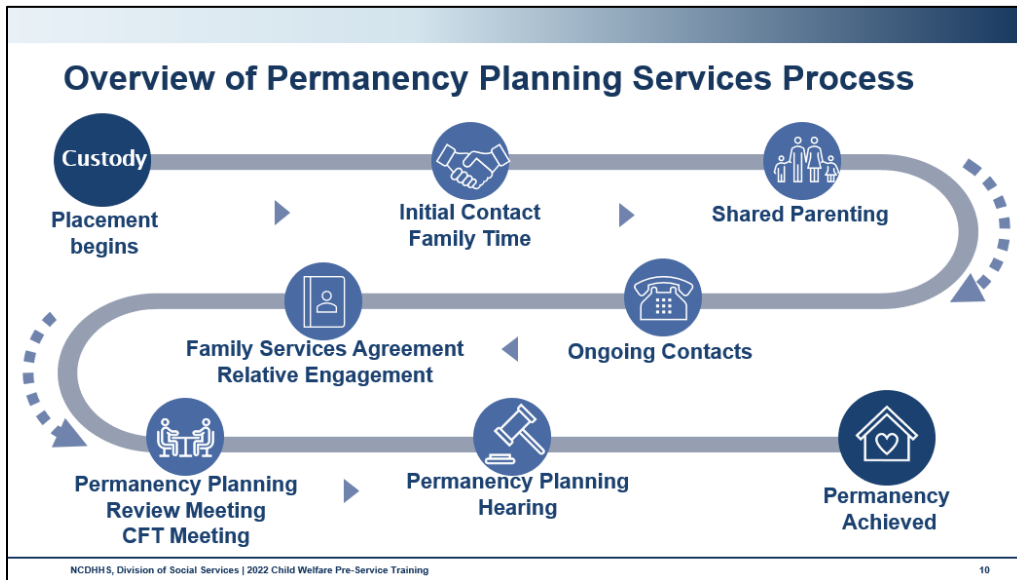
Overview of Permanency Planning Services Process

Custody

Placement begins

Initial Contact
Family Time

Shared Parenting

Family Services Agreement
Relative Engagement

Ongoing Contacts

Permanency Planning Review Meeting
CFT Meeting

Permanency Planning Hearing

Permanency Achieved

NCDHHS, Division of Social Services | 2022 Child Welfare Pre-Service Training

10